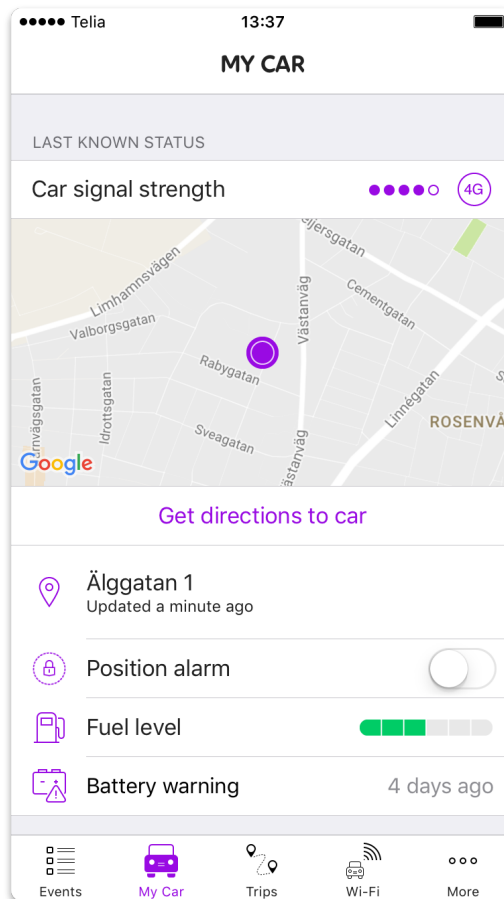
●●●●● Telia 13:37

MY CAR

LAST KNOWN STATUS

Car signal strength 4G

Limhamnsvägen
Valborgsgatan
Rabygatan
Sveagatan
Idrottsgatan
Västanväg
Cementgatan
Linnégatan
ROSENVÅ
Google

Get directions to car

Älggatan 1
Updated a minute ago

Position alarm

Fuel level

Battery warning 4 days ago

Events My Car Trips Wi-Fi More